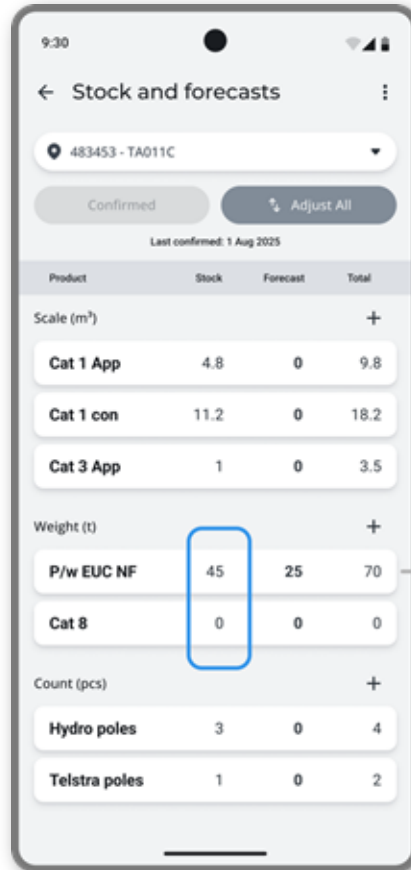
9:30

← Stock and forecasts ⋮

483453 - TA011C

Confirmed

Adjust All

Last confirmed: 1 Aug 2025

| Product | Stock | Forecast | Total |
|---|---|---|---|
| Scale ($m^3$) | | | + |
| Cat 1 App | 4.8 | 0 | 9.8 |
| Cat 1 con | 11.2 | 0 | 18.2 |
| Cat 3 App | 1 | 0 | 3.5 |
| Weight (t) | | | + |
| P/w EUC NF | 45 | 25 | 70 |
| Cat 8 | 0 | 0 | 0 |
| Count (pcs) | | | + |
| Hydro poles | 3 | 0 | 4 |
| Telstra poles | 1 | 0 | 2 |